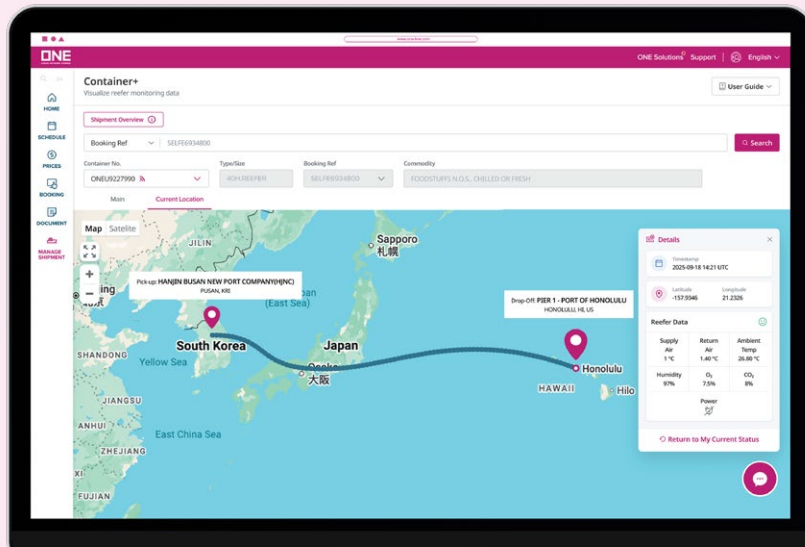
ONE

ONE Solutions Support | English

HOME
SCHEDULE
PRICES
BOOKING
DOCUMENT
MANAGE SHIPMENT

Container+
Visualize reefer monitoring data

User Guide

Shipment Overview

Booking Ref SELFE6934800 Search

Container No.
ONEU9227990

Type/Size
40H REEFER

Booking Ref
SELFE6934800

Commodity
FOODSTUFFS N.O.S., CHILLED OR FRESH

Main Current Location

Map Satellite

JILIN
Sapporo
札幌
Pick-up: HANJIN BUSAN NEW PORT COMPANY(HJNC)
PUSAN, KR
ing
(East Sea)
pan
South Korea
Japan
SHANDONG
Yellow Sea
Osaka
大阪
JIANGSU
ANHUI
East China Sea
FUJIAN
Drop-Off: PIER 1 - PORT OF HONOLULU
HONOLULU, HI, US
Honolulu
HAWAII
Hilo

Details
Timestamp
2025-09-18 14:21 UTC
Latitude
-157.9346
Longitude
21.2326

Reefer Data
Supply Air
1 °C
Return Air
1.40 °C
Ambient Temp
26.80 °C
Humidity
97%
$O_2$
7.5%
$CO_2$
8%
Power

Return to My Current Status